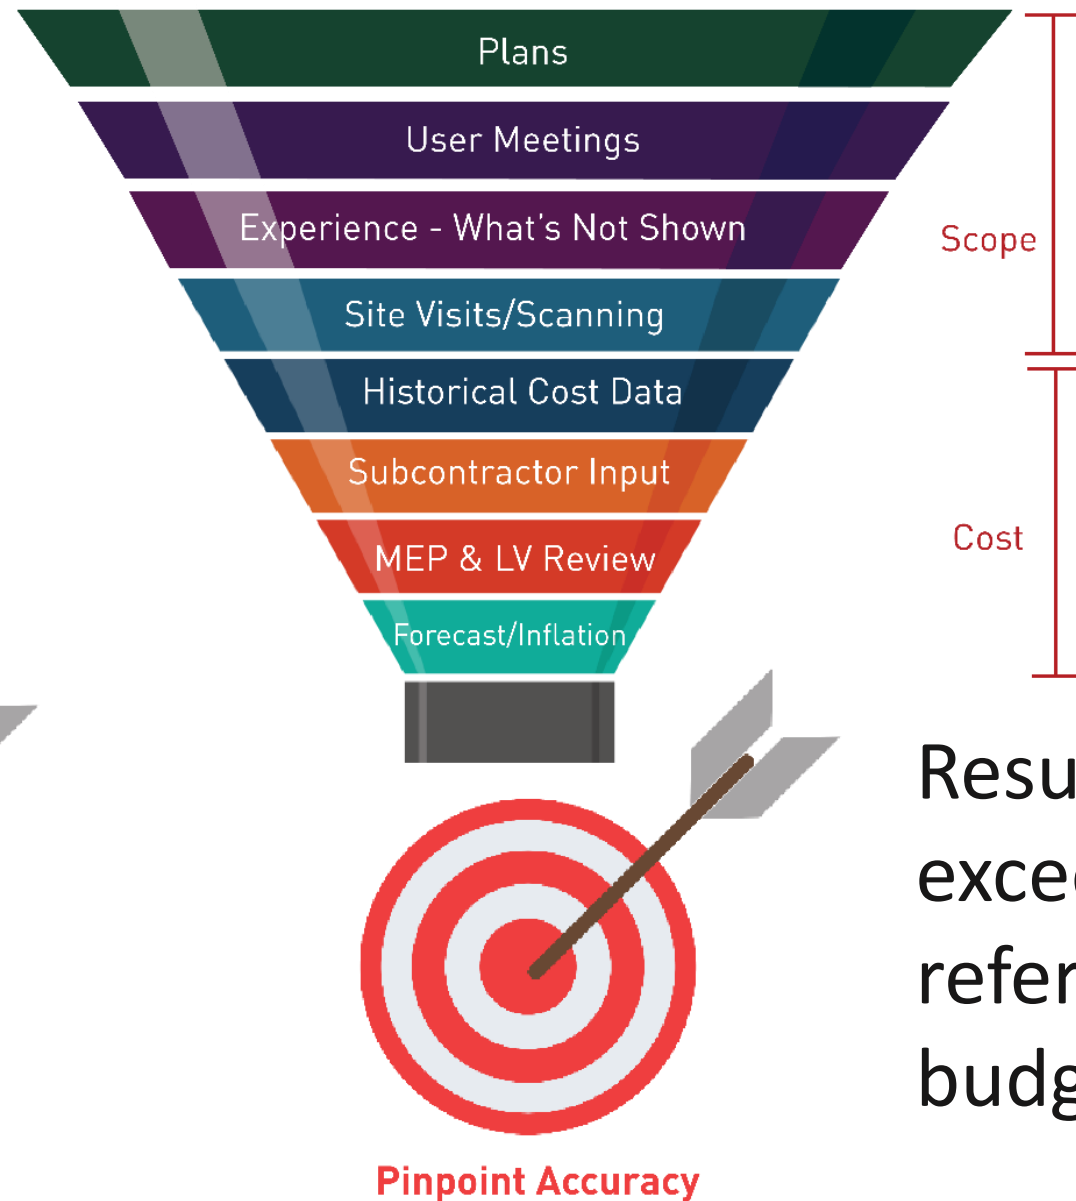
Plans

User Meetings

Experience - What's Not Shown

Site Visits/Scanning

Historical Cost Data

Subcontractor Input

MEP & LV Review

Forecast/Inflation

Scope

Cost

Resu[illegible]
exce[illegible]
refer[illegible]
budg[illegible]

Pinpoint Accuracy